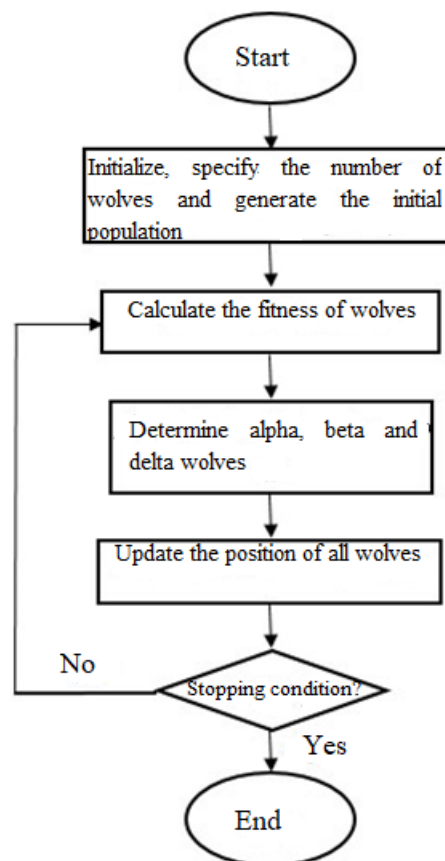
Start

Initialize, specify the number of wolves and generate the initial population

Calculate the fitness of wolves

Determine alpha, beta and delta wolves

Update the position of all wolves

No

Stopping condition?

Yes

End